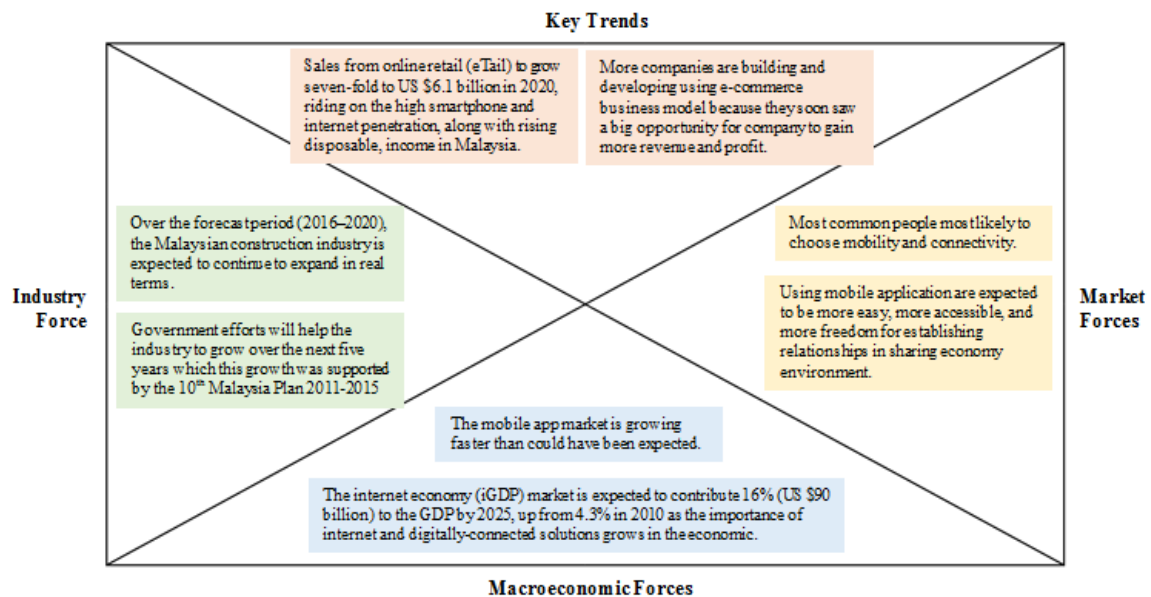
Key Trends

Sales from onlineretail (eTail) to grow seven-fold to US $6.1 billion in 2020, riding on the high smartphone and internet penetration, along with rising disposable, income in Malaysia.

More companies are building and developing using e-commerce business model because they soon saw a big opportunity for company to gain more revenue and profit.

Industry Force

Over the forecastperiod (2016–2020), the Malaysian construction industry is expected to continue to expand in real terms.

Government efforts will help the industry to grow over the next five years which this growth was supported by the 10$^{th}$ Malaysia Plan 2011-2015

Market Forces

Most common people most likely to choose mobility and connectivity.

Using mobile application are expected to be more easy, more accessible, and more freedom for establishing relationships in sharing economy environment.

The mobile app market is growing faster than could have been expected.

The internet economy (iGDP) market is expected to contribute 16% (US $90 billion) to the GDP by 2025, up from 4.3% in 2010 as the importance of internet and digitally-connected solutions grows in the economic.

Macroeconomic Forces